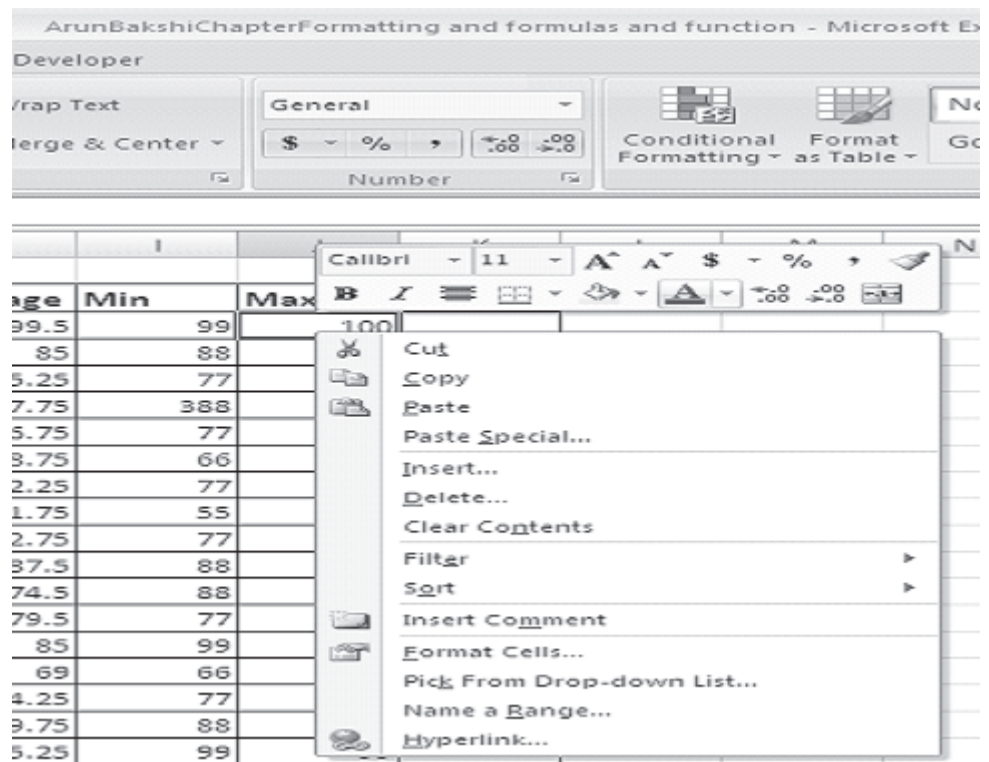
ArunBakshiChapterFormatting and formulas and function - Microsoft Ex

Developer

Vrap Text

lerge & Center

General

$ % ,

Number

Conditional Formatting

Format as Table

No

Go

I

N

Calibri 11 A A $ % ,

B I

age | Min | Max
99.5 | 99 | 100
85 | 88
5.25 | 77
7.75 | 388
5.75 | 77
3.75 | 66
2.25 | 77
1.75 | 55
2.75 | 77
37.5 | 88
74.5 | 88
79.5 | 77
85 | 99
69 | 66
4.25 | 77
9.75 | 88
5.25 | 99

Cut
Copy
Paste
Paste Special...
Insert...
Delete...
Clear Contents
Filter
Sort
Insert Comment
Format Cells...
Pick From Drop-down List...
Name a Range...
Hyperlink...